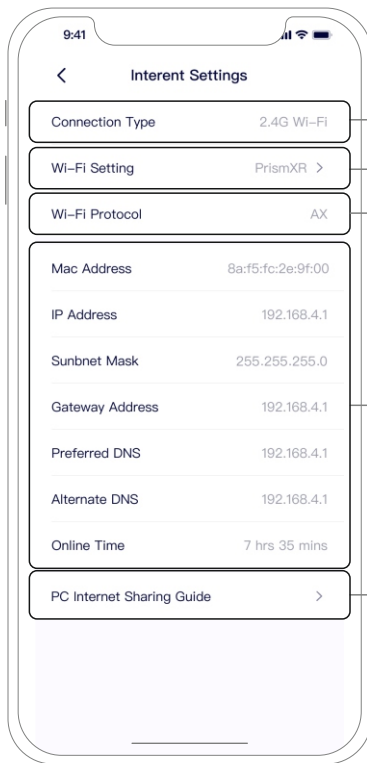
9:41

<

Interent Settings

Connection Type 2.4G Wi-Fi

Wi-Fi Setting PrismXR >

Wi-Fi Protocol AX

Mac Address 8a:f5:fc:2e:9f:00

IP Address 192.168.4.1

Sunbnet Mask 255.255.255.0

Gateway Address 192.168.4.1

Preferred DNS 192.168.4.1

Alternate DNS 192.168.4.1

Online Time 7 hrs 35 mins

PC Internet Sharing Guide >